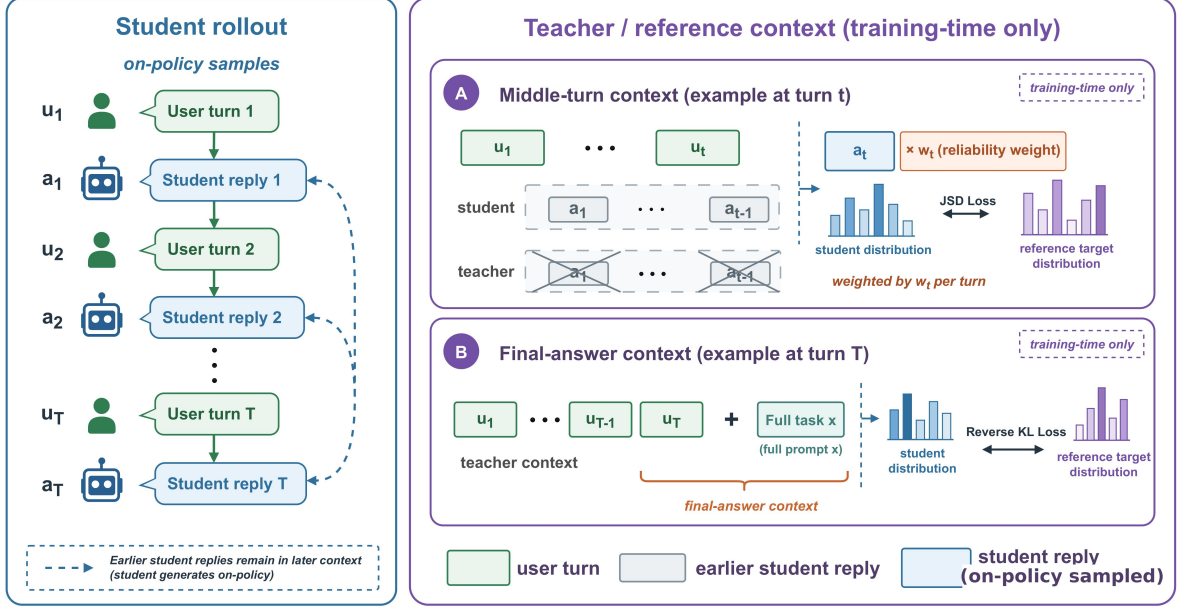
Student rollout

on-policy samples

$u_1$ User turn 1

$a_1$ Student reply 1

$u_2$ User turn 2

$a_2$ Student reply 2

$u_T$ User turn T

$a_T$ Student reply T

Earlier student replies remain in later context (student generates on-policy)

Teacher / reference context (training-time only)

A Middle-turn context (example at turn t)

training-time only

$u_1$ • • • $u_t$

student $a_1$ • • • $a_{t-1}$

teacher $a_1$ • • • $a_{t-1}$

$a_t$ × $w_t$ (reliability weight)

student distribution

JSD Loss

reference target distribution

weighted by $w_t$ per turn

B Final-answer context (example at turn T)

training-time only

$u_1$ • • • $u_{T-1}$ $u_T$ + Full task x (full prompt x)

teacher context

final-answer context

student distribution

Reverse KL Loss

reference target distribution

user turn

earlier student reply

student reply (on-policy sampled)